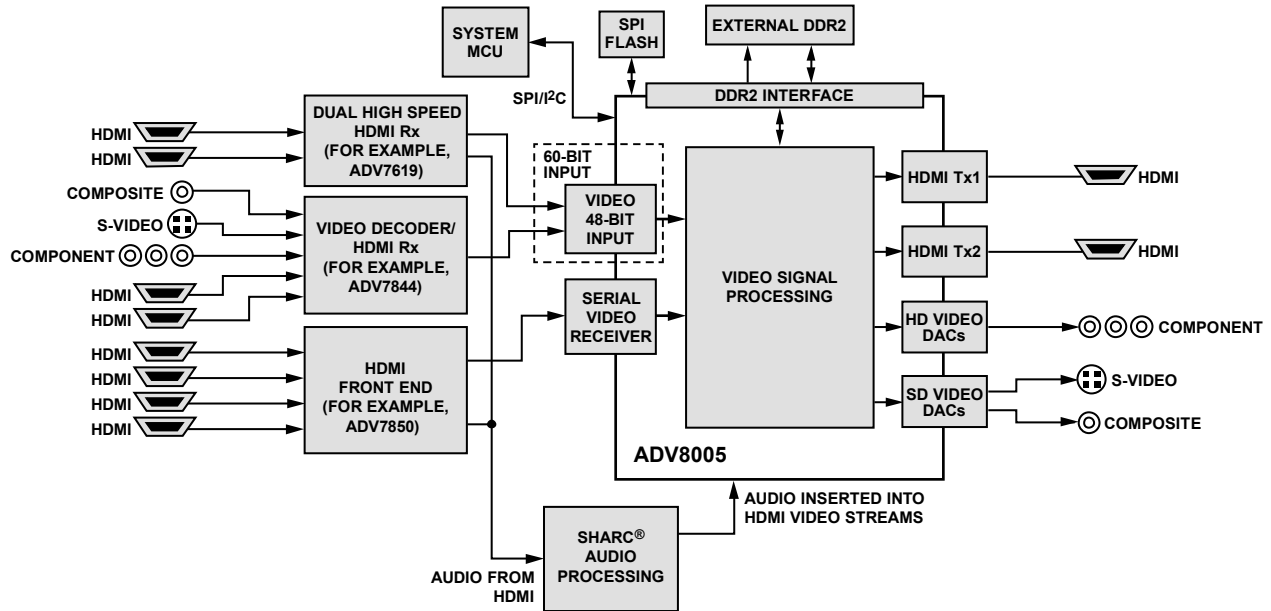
SYSTEM MCU

SPI FLASH

EXTERNAL DDR2

SPI/I$^2$C

DDR2 INTERFACE

HDMI
HDMI

DUAL HIGH SPEED HDMI Rx (FOR EXAMPLE, ADV7619)

60-BIT INPUT

VIDEO 48-BIT INPUT

COMPOSITE
S-VIDEO
COMPONENT
HDMI
HDMI

VIDEO DECODER/ HDMI Rx (FOR EXAMPLE, ADV7844)

VIDEO SIGNAL PROCESSING

HDMI Tx1
HDMI
HDMI Tx2
HDMI

SERIAL VIDEO RECEIVER

HDMI
HDMI
HDMI
HDMI

HDMI FRONT END (FOR EXAMPLE, ADV7850)

HD VIDEO DACs
COMPONENT

SD VIDEO DACs
S-VIDEO
COMPOSITE

ADV8005

AUDIO INSERTED INTO HDMI VIDEO STREAMS

SHARC® AUDIO PROCESSING

AUDIO FROM HDMI